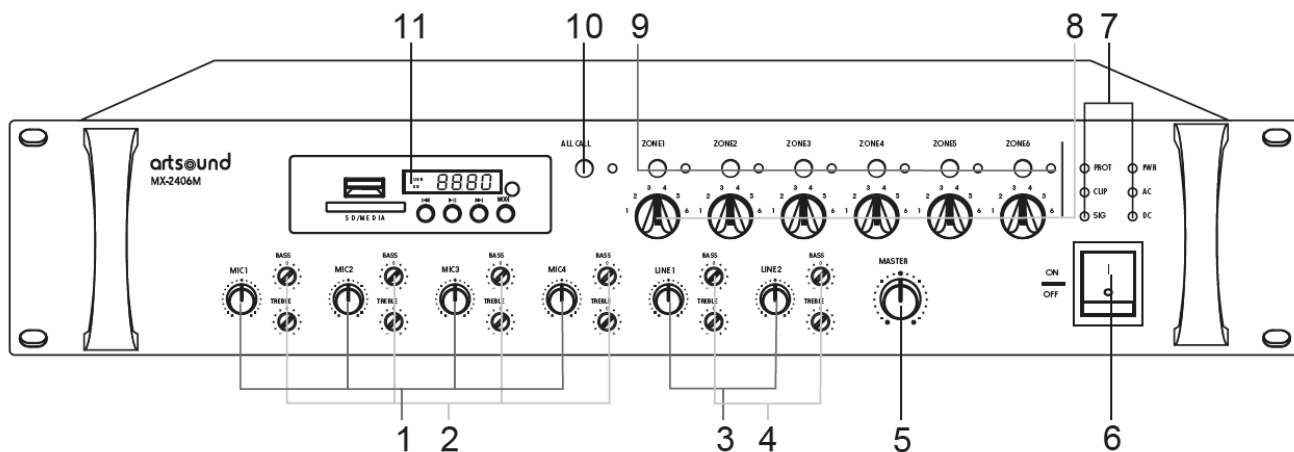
11 10 9 8 7

artsound
MX-2406M

8880

SD/MEDIA

MODE

ALL CALL

ZONE1 ZONE2 ZONE3 ZONE4 ZONE5 ZONE6

1 2 3 4 5 6

PROT PWR
CLIP AC
SIG DC

MIC1 BASS TREBLE MIC2 BASS TREBLE MIC3 BASS TREBLE MIC4 BASS TREBLE LINE1 BASS TREBLE LINE2 BASS TREBLE MASTER

ON
OFF

1 2 3 4 5 6